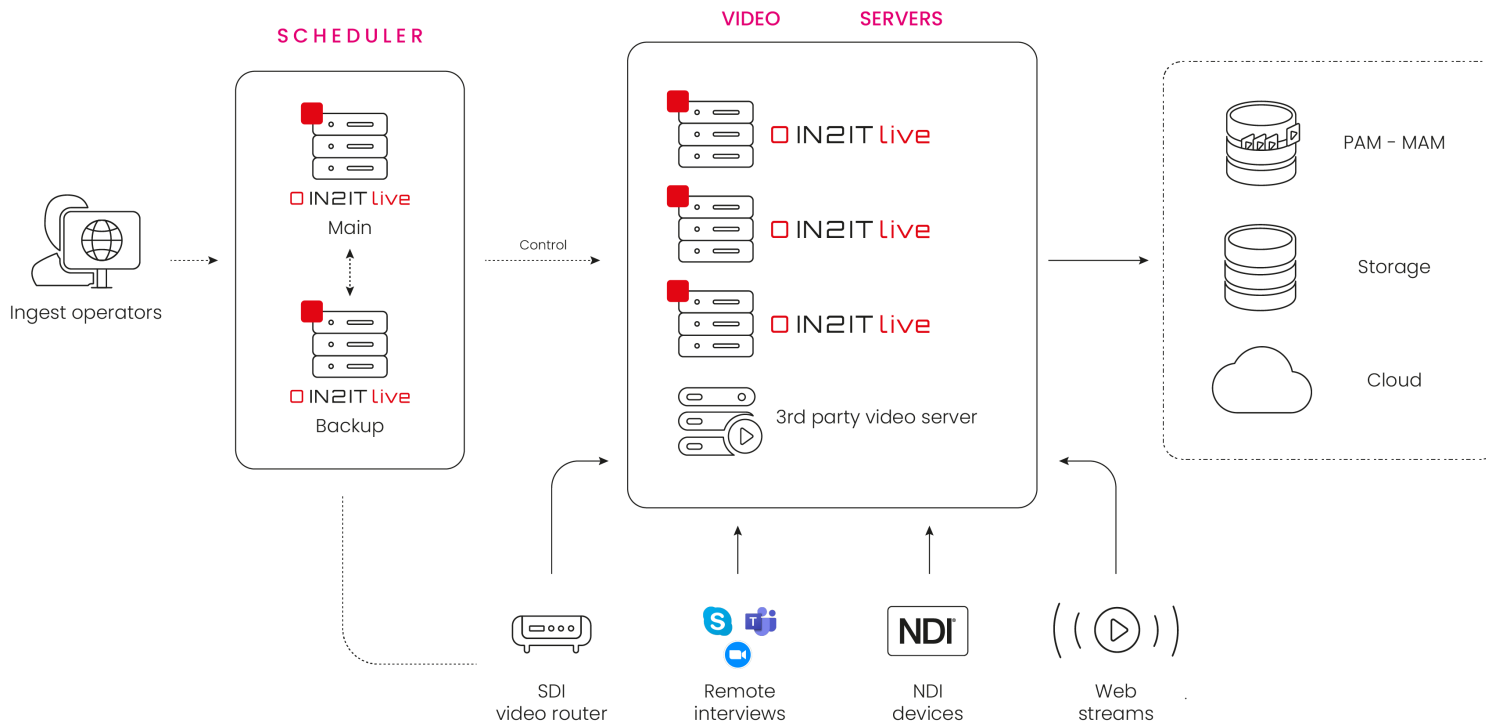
SCHEDULER

IN2IT live
Main

IN2IT live
Backup

Ingest operators

Control

VIDEO SERVERS

IN2IT live

IN2IT live

IN2IT live

3rd party video server

PAM - MAM

Storage

Cloud

SDI video router

Remote interviews

NDI

NDI devices

Web streams